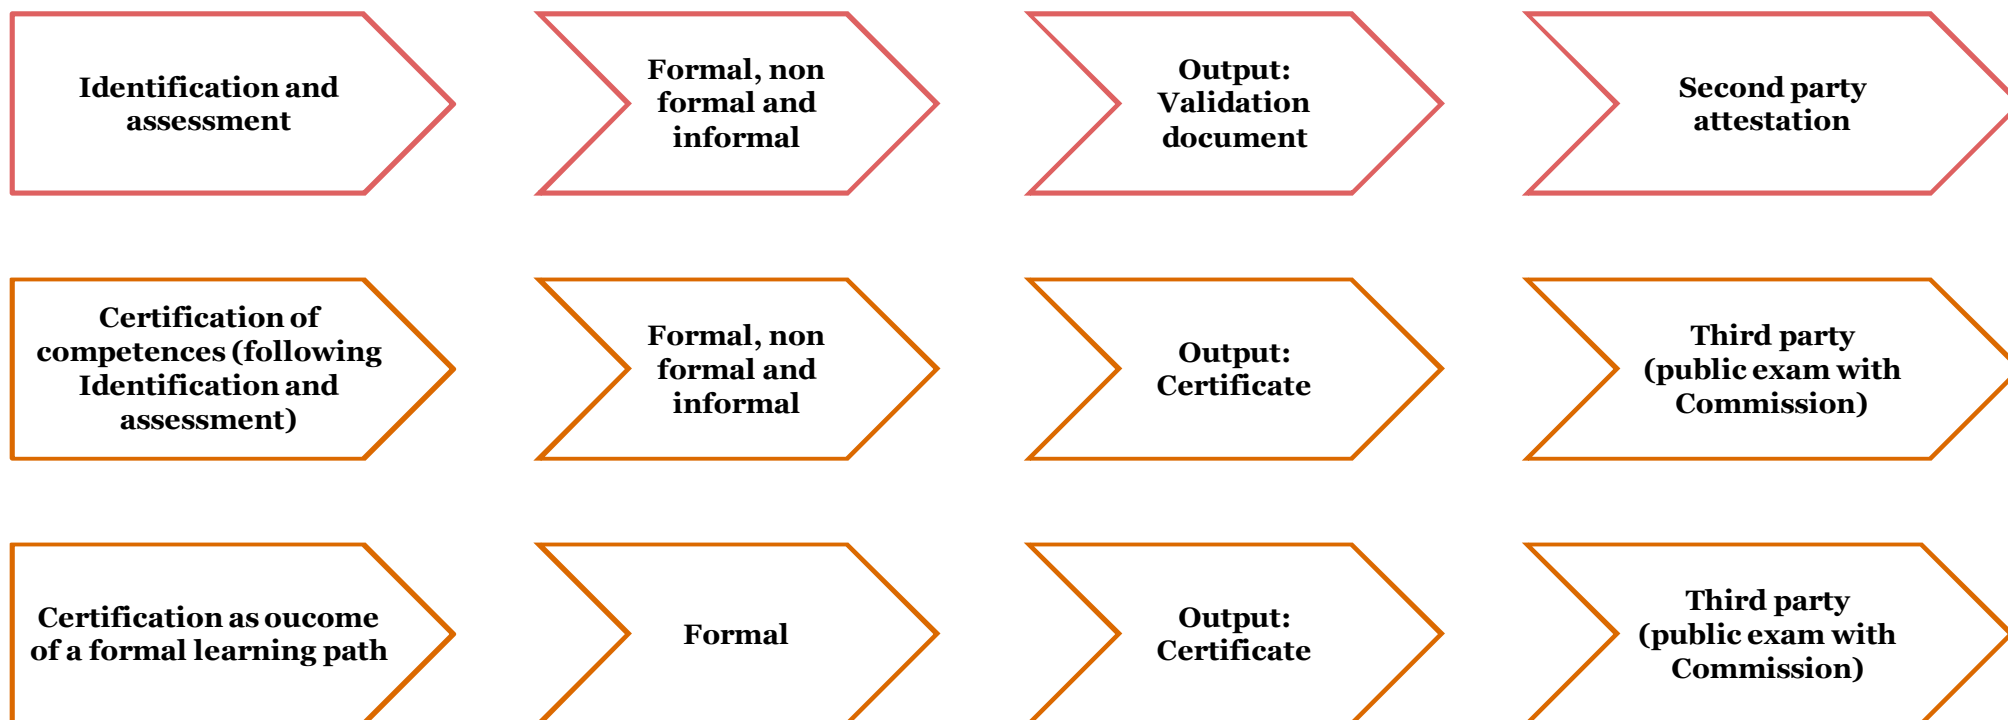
Identification and assessment

Formal, non formal and informal

Output: Validation document

Second party attestation

Certification of competences (following Identification and assessment)

Formal, non formal and informal

Output: Certificate

Third party (public exam with Commission)

Certification as oucome of a formal learning path

Formal

Output: Certificate

Third party (public exam with Commission)